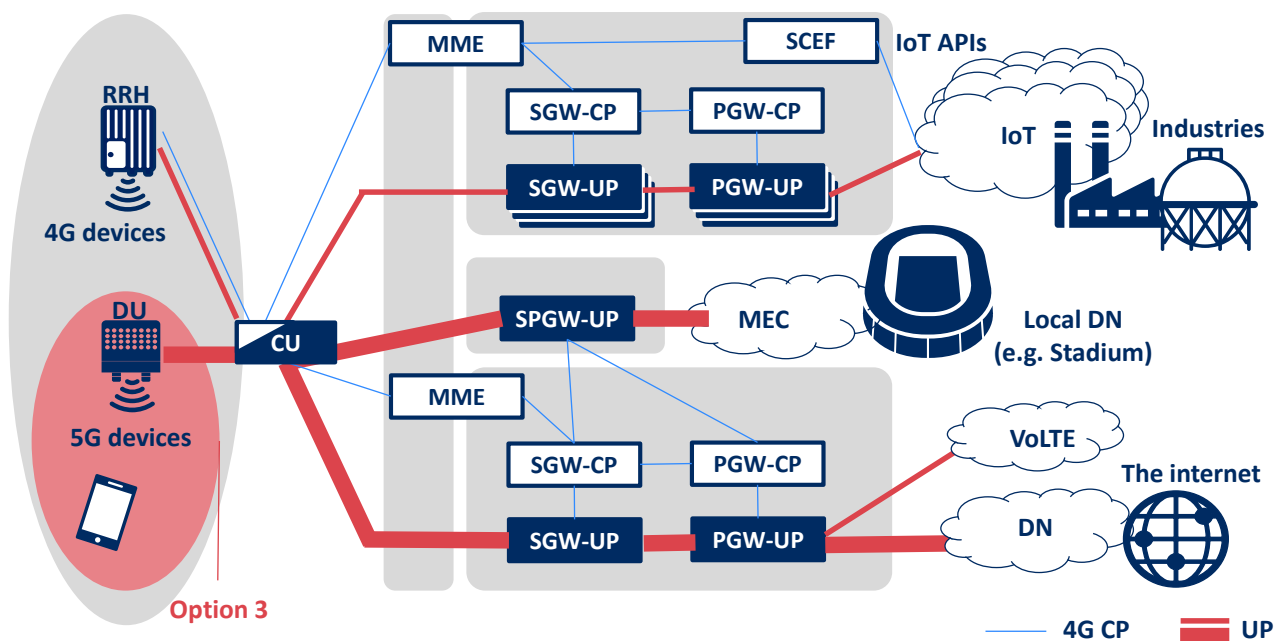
RRH

4G devices

DU

5G devices

Option 3

CU

MME

SCEF

IoT APIs

SGW-CP

PGW-CP

SGW-UP

PGW-UP

IoT

Industries

SPGW-UP

MEC

Local DN
(e.g. Stadium)

MME

SGW-CP

PGW-CP

SGW-UP

PGW-UP

VoLTE

The internet

DN

4G CP

UP